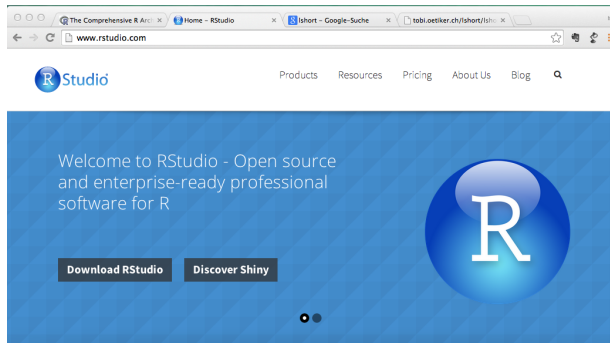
The Comprehensive R Arc ×
Home – RStudio ×
lshort – Google-Suche ×
tobi.oetiker.ch/lshort/lsh ×

www.rstudio.com

RStudio

Products Resources Pricing About Us Blog

Welcome to RStudio - Open source and enterprise-ready professional software for R

Download RStudio
Discover Shiny

R